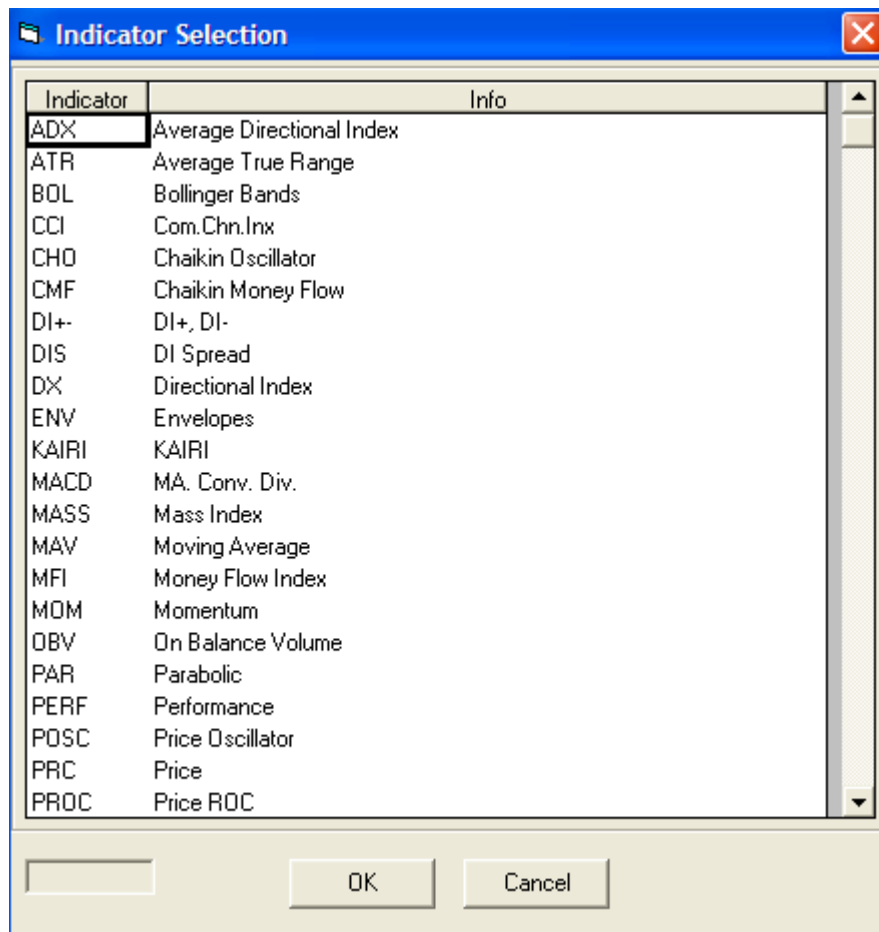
Indicator Selection

| Indicator | Info |
|---|---|
| ADX | Average Directional Index |
| ATR | Average True Range |
| BOL | Bollinger Bands |
| CCI | Com.Chn.Inx |
| CHO | Chaikin Oscillator |
| CMF | Chaikin Money Flow |
| DI+- | DI+, DI- |
| DIS | DI Spread |
| DX | Directional Index |
| ENV | Envelopes |
| KAIRI | KAIRI |
| MACD | MA. Conv. Div. |
| MASS | Mass Index |
| MAV | Moving Average |
| MFI | Money Flow Index |
| MOM | Momentum |
| OBV | On Balance Volume |
| PAR | Parabolic |
| PERF | Performance |
| POSC | Price Oscillator |
| PRC | Price |
| PROC | Price ROC |

OK

Cancel